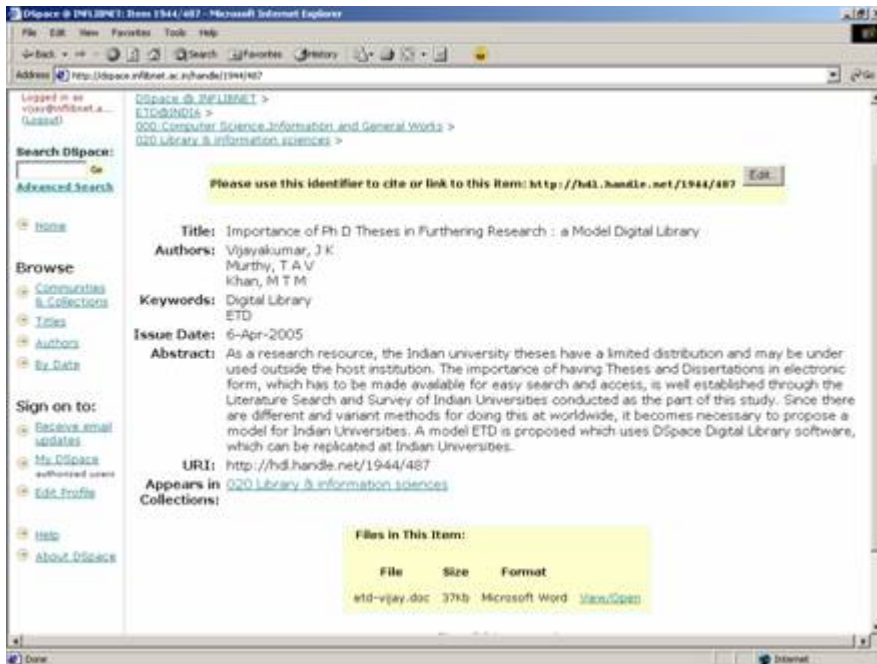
DSpace @ INFLIBNET: Item 1944/487 - Microsoft Internet Explorer

File Edit View Favorites Tools Help

Back Search Favorites History

Address http://dspace.inflibnet.ac.in/handle/1944/487

Go

Logged in as vijay@inflibnet.a... (Logout)

Search DSpace:

Go

Advanced Search

Home

Browse

Communities & Collections

Titles

Authors

By Date

Sign on to:

Receive email updates

My DSpace authorized users

Edit Profile

Help

About DSpace

DSpace @ INFLIBNET >
ETD@INDIA >
000 Computer Science,Information and General Works >
020 Library & information sciences >

Please use this identifier to cite or link to this item: http://hdl.handle.net/1944/487

Edit...

| | |
|---|---|
| Title: | Importance of Ph D Theses in Furthering Research : a Model Digital Library |
| Authors: | Vijayakumar, J K<br>Murthy, T A V<br>Khan, M T M |
| Keywords: | Digital Library<br>ETD |
| Issue Date: | 6-Apr-2005 |
| Abstract: | As a research resource, the Indian university theses have a limited distribution and may be under used outside the host institution. The importance of having Theses and Dissertations in electronic form, which has to be made available for easy search and access, is well established through the Literature Search and Survey of Indian Universities conducted as the part of this study. Since there are different and variant methods for doing this at worldwide, it becomes necessary to propose a model for Indian Universities. A model ETD is proposed which uses DSpace Digital Library software, which can be replicated at Indian Universities. |
| URI: | http://hdl.handle.net/1944/487 |
| Appears in Collections: | 020 Library & information sciences |

Files in This Item:

| File | Size | Format | |
|---|---|---|---|
| etd-vijay.doc | 37kb | Microsoft Word | View/Open |

Done

Internet